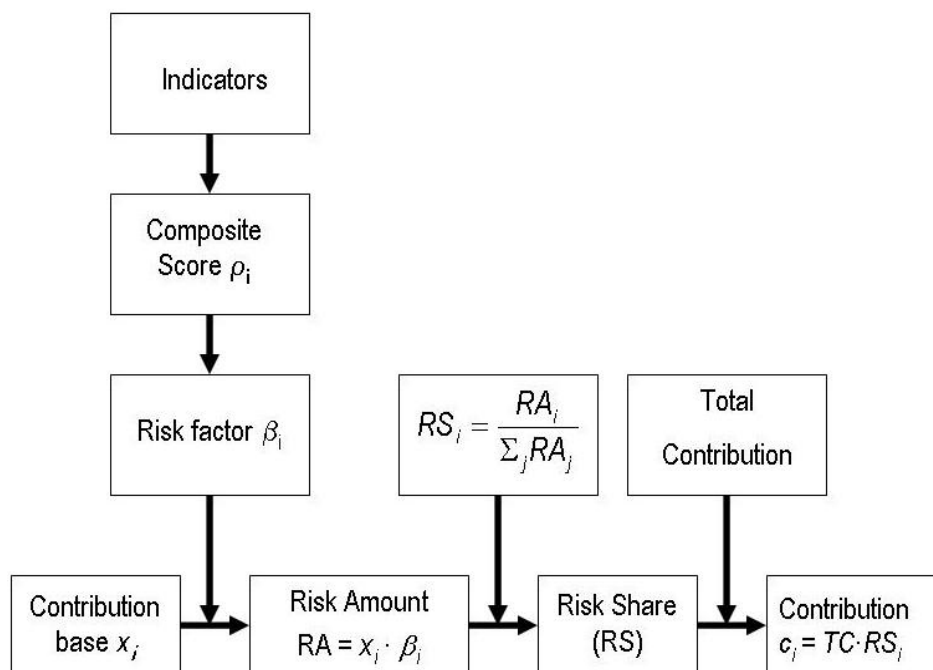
Indicators

Composite Score $\rho_i$

Risk factor $\beta_i$

$RS_i = \frac{RA_i}{\Sigma_j RA_j}$

Total Contribution

Contribution base $x_i$

Risk Amount RA = $x_i \cdot \beta_i$

Risk Share (RS)

Contribution $c_i = TC \cdot RS_i$